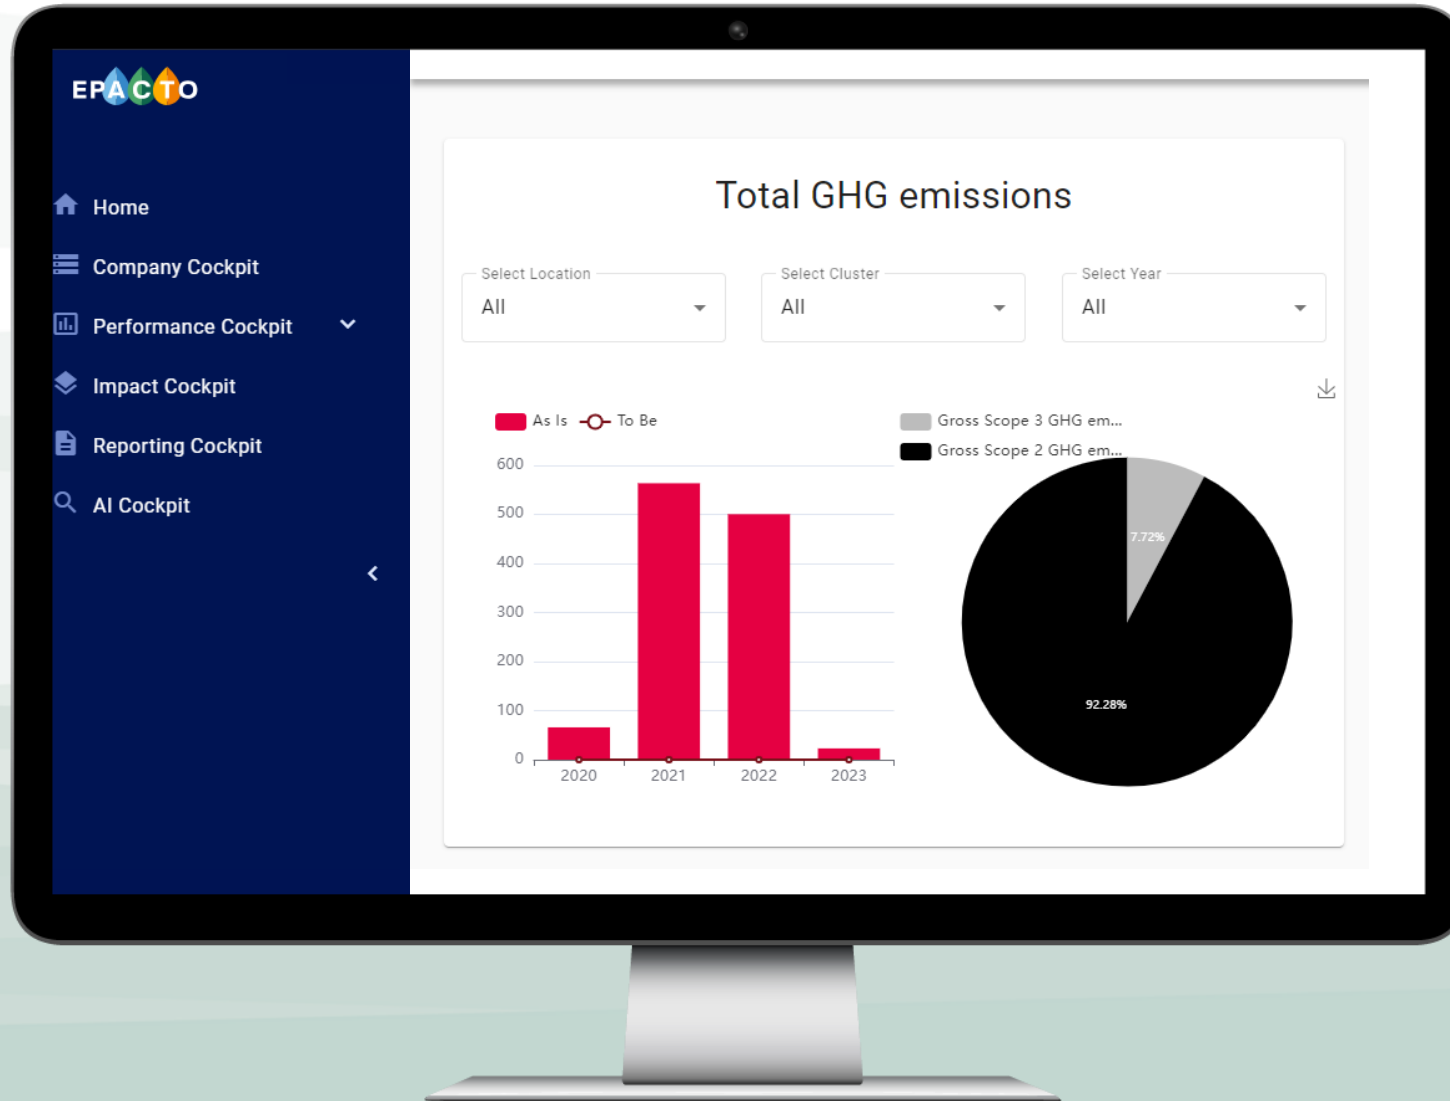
EPACTO

Home

Company Cockpit

Performance Cockpit

Impact Cockpit

Reporting Cockpit

AI Cockpit

Total GHG emissions

Select Location
All

Select Cluster
All

Select Year
All

As Is
To Be

600
500
400
300
200
100
0

2020
2021
2022
2023

Gross Scope 3 GHG em...
Gross Scope 2 GHG em...

7.72%

92.28%